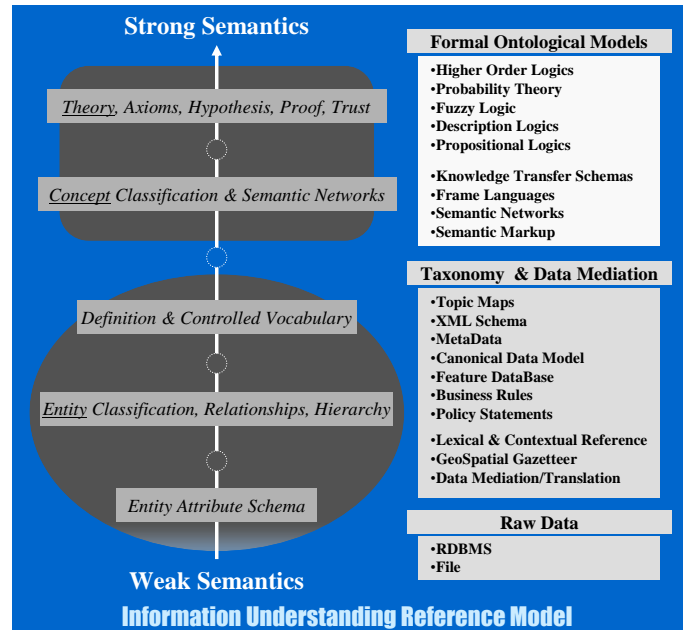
Strong Semantics

Theory, Axioms, Hypothesis, Proof, Trust

Concept Classification & Semantic Networks

Definition & Controlled Vocabulary

Entity Classification, Relationships, Hierarchy

Entity Attribute Schema

Weak Semantics

Formal Ontological Models

•Higher Order Logics
•Probability Theory
•Fuzzy Logic
•Description Logics
•Propositional Logics

•Knowledge Transfer Schemas
•Frame Languages
•Semantic Networks
•Semantic Markup

Taxonomy & Data Mediation

•Topic Maps
•XML Schema
•MetaData
•Canonical Data Model
•Feature DataBase
•Business Rules
•Policy Statements

•Lexical & Contextual Reference
•GeoSpatial Gazetteer
•Data Mediation/Translation

Raw Data

•RDBMS
•File

Information Understanding Reference Model